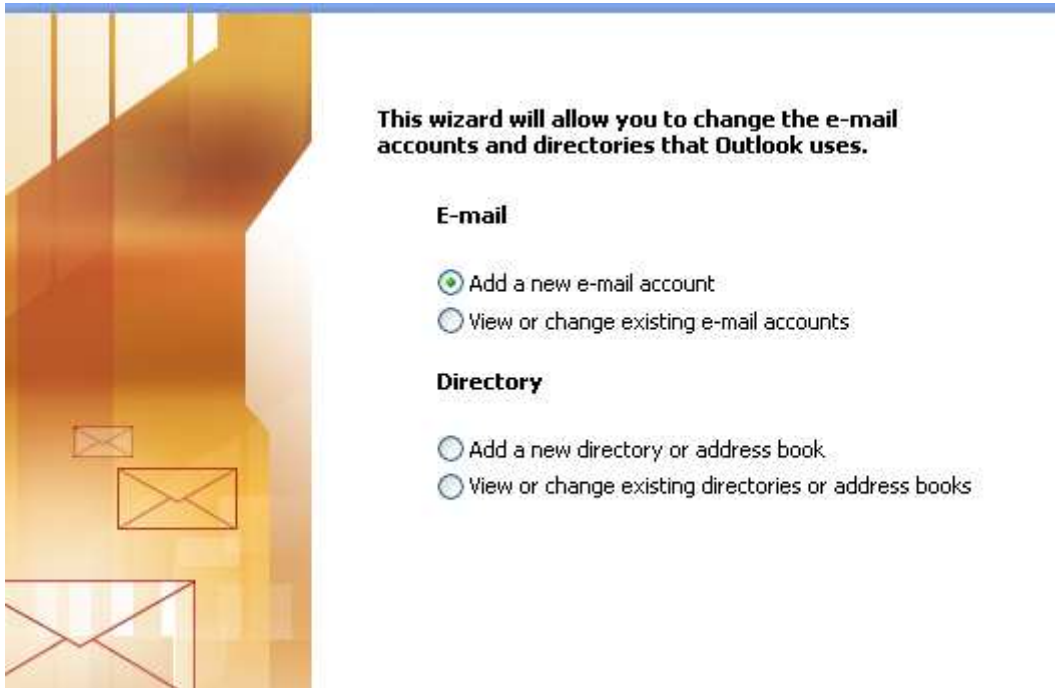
This wizard will allow you to change the e-mail accounts and directories that Outlook uses.

E-mail

Add a new e-mail account
View or change existing e-mail accounts

Directory

Add a new directory or address book
View or change existing directories or address books